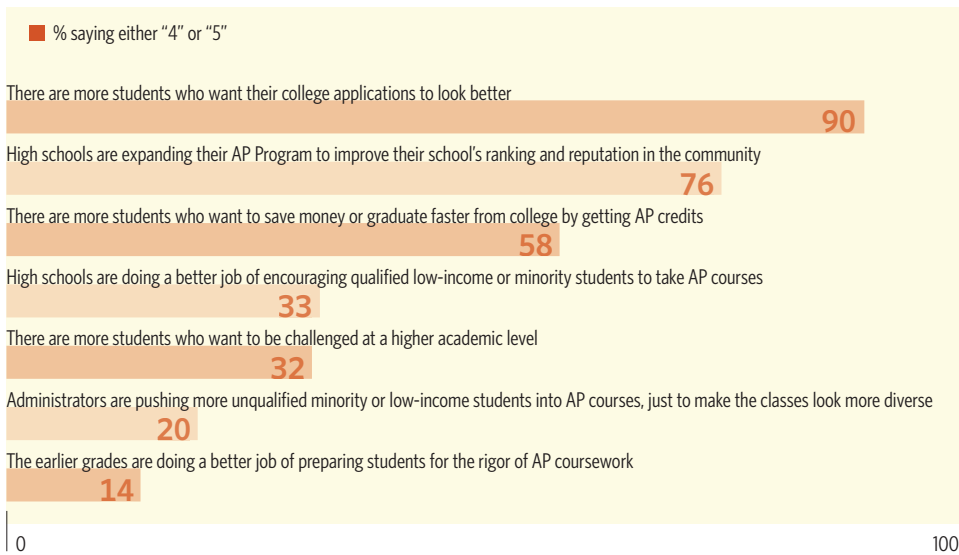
% saying either "4" or "5"

There are more students who want their college applications to look better
90

High schools are expanding their AP Program to improve their school's ranking and reputation in the community
76

There are more students who want to save money or graduate faster from college by getting AP credits
58

High schools are doing a better job of encouraging qualified low-income or minority students to take AP courses
33

There are more students who want to be challenged at a higher academic level
32

Administrators are pushing more unqualified minority or low-income students into AP courses, just to make the classes look more diverse
20

The earlier grades are doing a better job of preparing students for the rigor of AP coursework
14

0
100